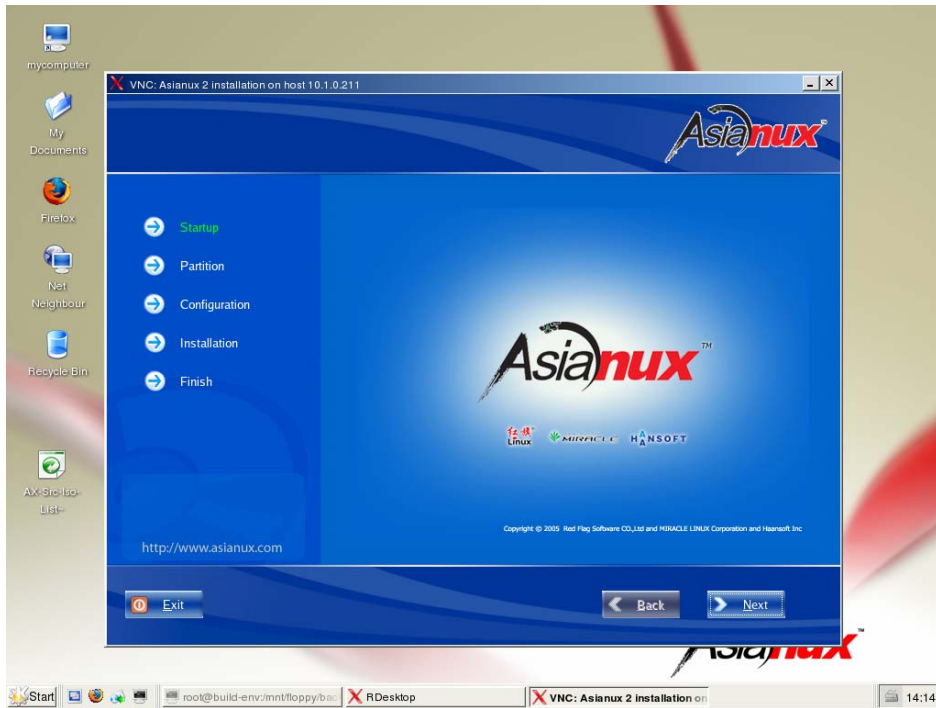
mycomputer

My Documents

Firefox

Net Neighbour

Recycle Bin

AX-Src-Iso-List~

VNC: Asianux 2 installation on host 10.1.0.211

Asianux

Startup

Partition

Configuration

Installation

Finish

Asianux™

红旗 Linux MIRACLE HANSOFT

Copyright © 2005 Red Flag Software CO.,Ltd and MIRACLE LINUX Corporation and Haansoft Inc

http://www.asianux.com

Exit

Back

Next

Asianux™

Start root@build-env:/mnt/floppy/bac RDesktop VNC: Asianux 2 installation on 14:14